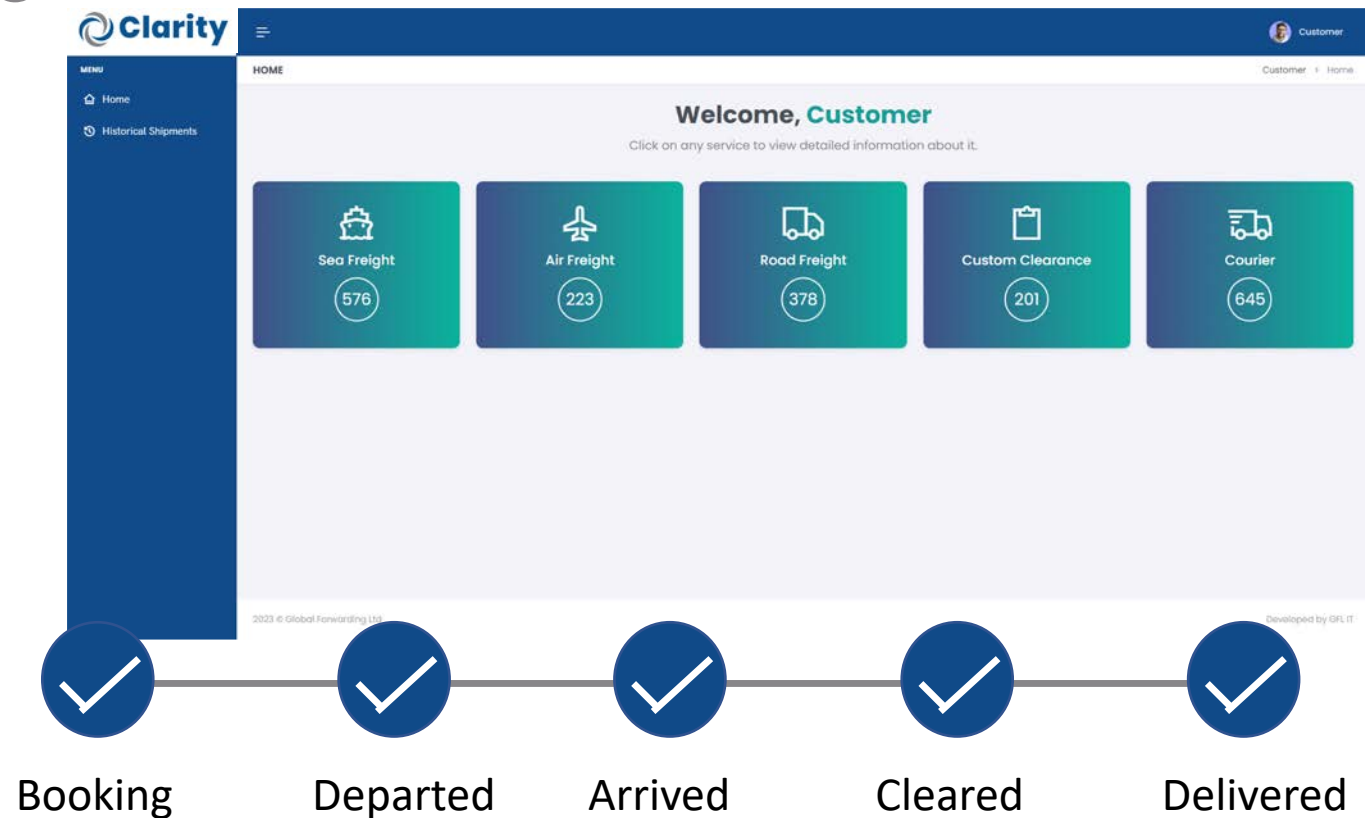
Clarity

Customer

MENU

Home

Historical Shipments

HOME

Customer > Home

Welcome, Customer

Click on any service to view detailed information about it.

Sea Freight
576

Air Freight
223

Road Freight
378

Custom Clearance
201

Courier
645

2023 © Global Forwarding Ltd

Developed by GFL IT

Booking

Departed

Arrived

Cleared

Delivered